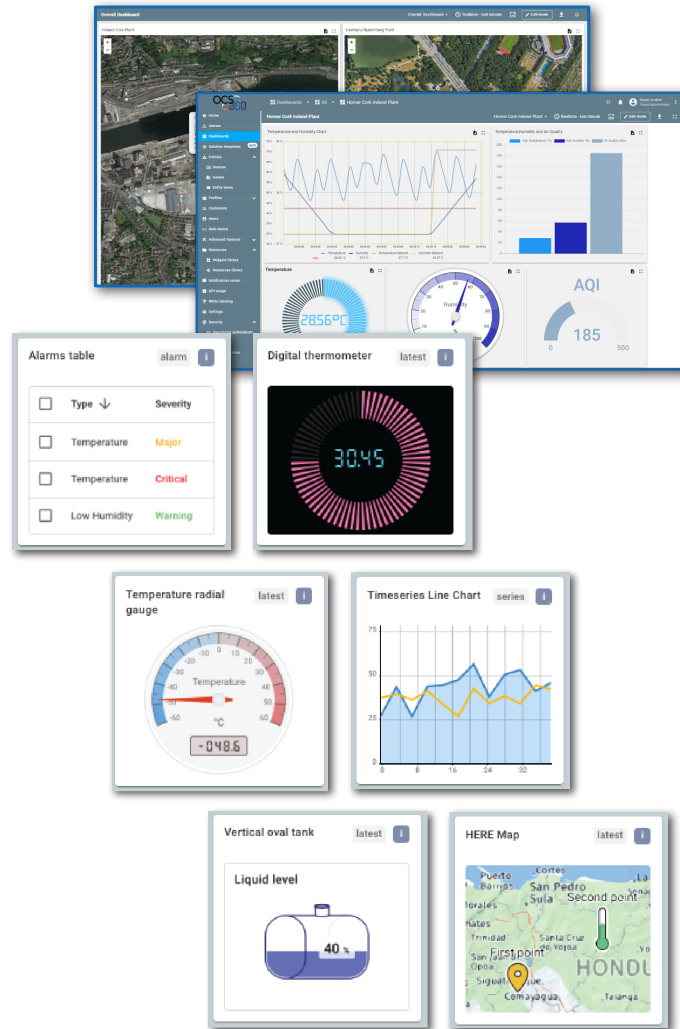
Overall Dashboard

Overall Dashboard

Realtime - last minute

Edit mode

Ireland Cork Plant

Germany Nuremberg Plant

OCS 360

Dashboards

All

Homer Cork Ireland Plant

Homer Cork Ireland Plant

Realtime - last minute

Edit mode

Home

Alarms

Dashboards

Solution templates

Entities

Devices

Assets

Entity views

Profiles

Customers

Users

Rule chains

Advanced features

Resources

Widgets library

Resources library

Notification center

API usage

White labeling

Settings

Security

Temperature and Humidity Chart

Temperature Humidity and Air Quality

Temperature

Humidity

AQI

185

0

500

28.56°C

Alarms table

alarm

Type

Severity

Temperature

Major

Temperature

Critical

Low Humidity

Warning

Digital thermometer

latest

30.45

Temperature radial gauge

latest

Temperature

°C

-048.6

-60

-50

-40

-30

-20

-10

0

10

20

30

40

50

60

Timeseries Line Chart

series

75

50

25

0

0

8

16

24

32

Vertical oval tank

latest

Liquid level

40 %

HERE Map

latest

Cortes

Barrios

San Pedro

Sula

Second point

Trinidad

Santa Cruz de Yojoa

First point

Siguatepeque

Comayagua

HONDU

Tatanga

Opoa